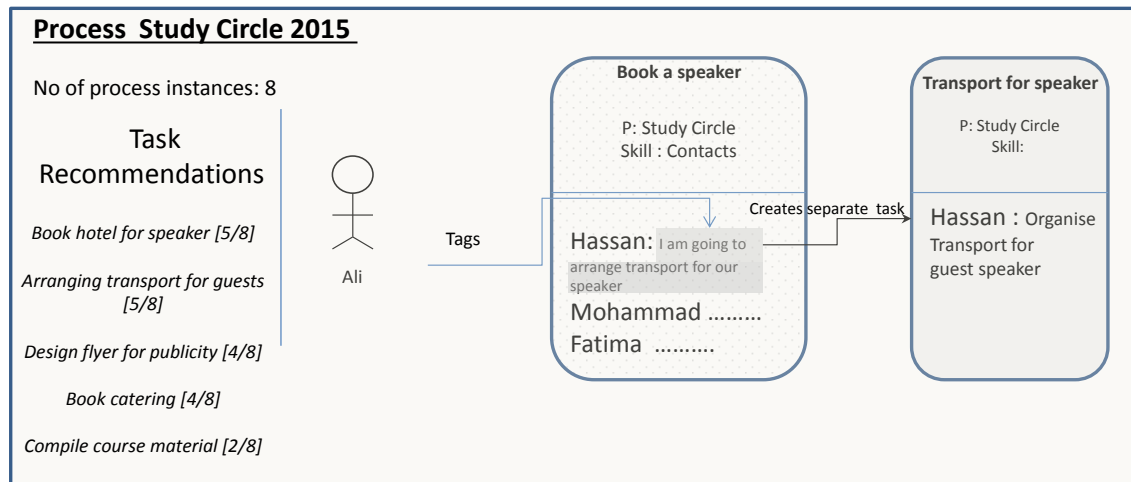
Process Study Circle 2015

No of process instances: 8

Task Recommendations

Book hotel for speaker [5/8]

Arranging transport for guests [5/8]

Design flyer for publicity [4/8]

Book catering [4/8]

Compile course material [2/8]

Ali

Tags

Book a speaker

P: Study Circle
Skill : Contacts

Hassan: I am going to arrange transport for our speaker
Mohammad ………
Fatima ……….

Creates separate task

Transport for speaker

P: Study Circle
Skill:

Hassan : Organise Transport for guest speaker